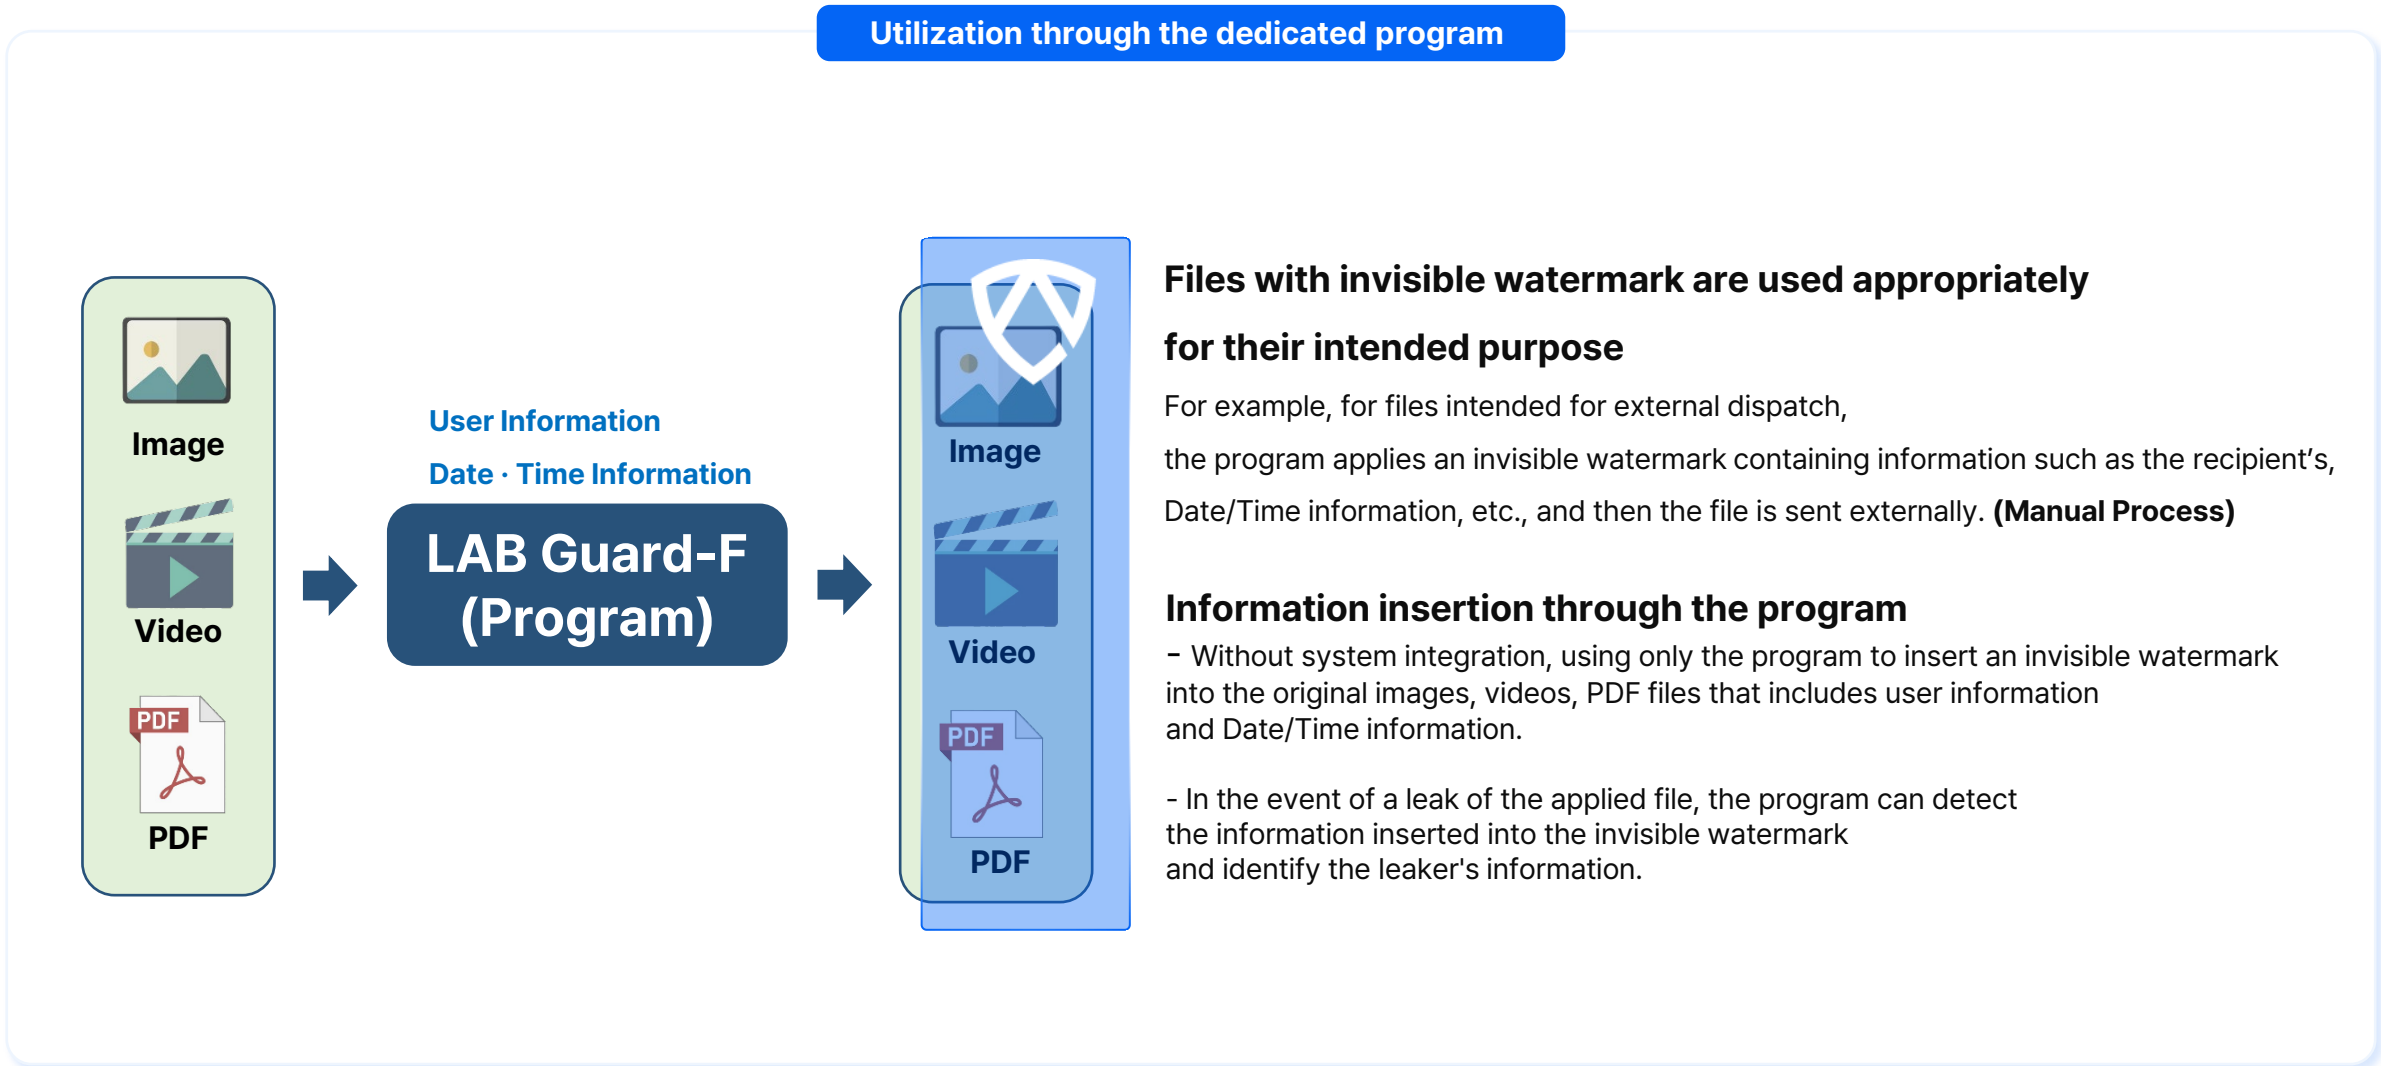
Utilization through the dedicated program

Image

Video

PDF

PDF

User Information

Date · Time Information

LAB Guard-F (Program)

Image

Video

PDF

PDF

Files with invisible watermark are used appropriately for their intended purpose

For example, for files intended for external dispatch, the program applies an invisible watermark containing information such as the recipient's, Date/Time information, etc., and then the file is sent externally. **(Manual Process)**

Information insertion through the program

- Without system integration, using only the program to insert an invisible watermark into the original images, videos, PDF files that includes user information and Date/Time information.

- In the event of a leak of the applied file, the program can detect the information inserted into the invisible watermark and identify the leaker's information.